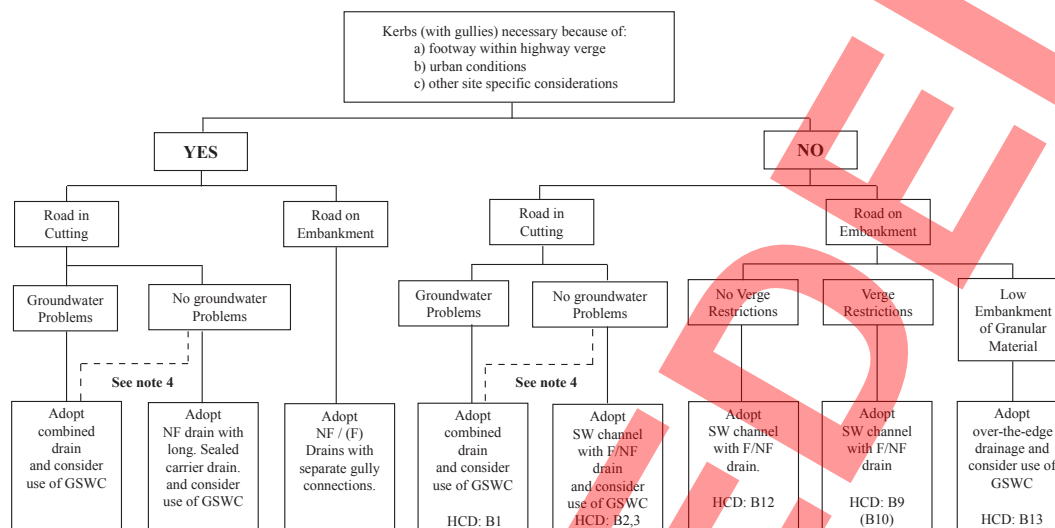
Kerbs (with gullies) necessary because of:
a) footway within highway verge
b) urban conditions
c) other site specific considerations

YES

NO

Road in Cutting

Road on Embankment

Road in Cutting

Road on Embankment

Groundwater Problems

No groundwater Problems

Groundwater Problems

No groundwater Problems

No Verge Restrictions

Verge Restrictions

Low Embankment of Granular Material

See note 4

See note 4

Adopt combined drain and consider use of GSWC

Adopt NF drain with long. Sealed carrier drain. and consider use of GSWC

Adopt NF / (F) Drains with separate gully connections.

Adopt combined drain and consider use of GSWC

HCD: B1

Adopt SW channel with F/NF drain and consider use of GSWC

HCD: B2,3

Adopt SW channel with F/NF drain.

HCD: B12

Adopt SW channel with F/NF drain

HCD: B9 (B10)

Adopt over-the-edge drainage and consider use of GSWC

HCD: B13